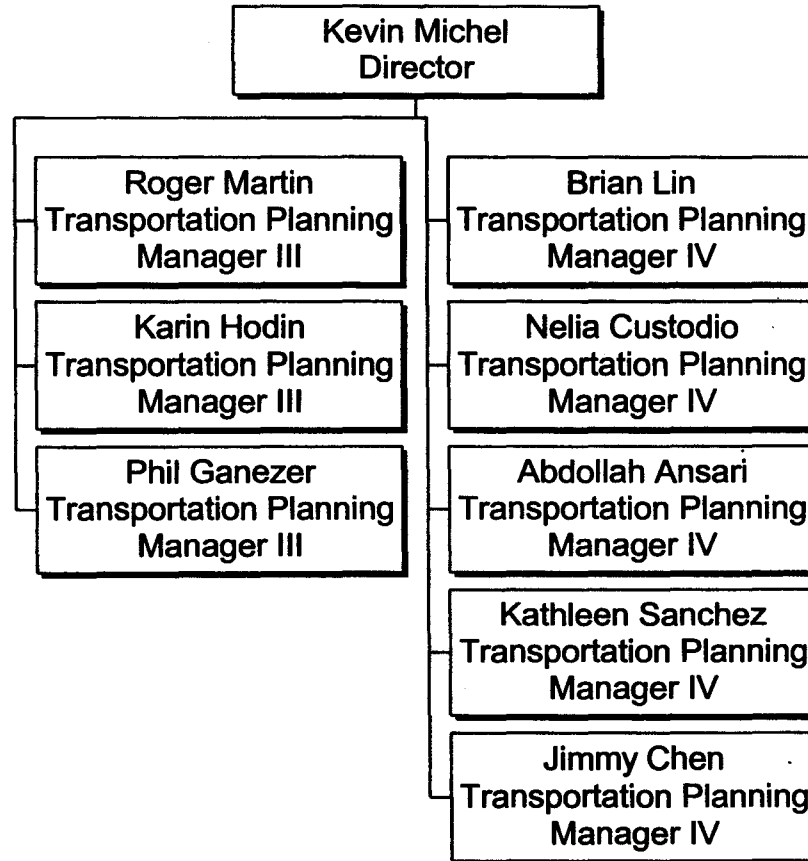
Kevin Michel
Director

Roger Martin
Transportation Planning
Manager III

Karin Hodin
Transportation Planning
Manager III

Phil Ganezer
Transportation Planning
Manager III

Brian Lin
Transportation Planning
Manager IV

Nelia Custodio
Transportation Planning
Manager IV

Abdollah Ansari
Transportation Planning
Manager IV

Kathleen Sanchez
Transportation Planning
Manager IV

Jimmy Chen
Transportation Planning
Manager IV